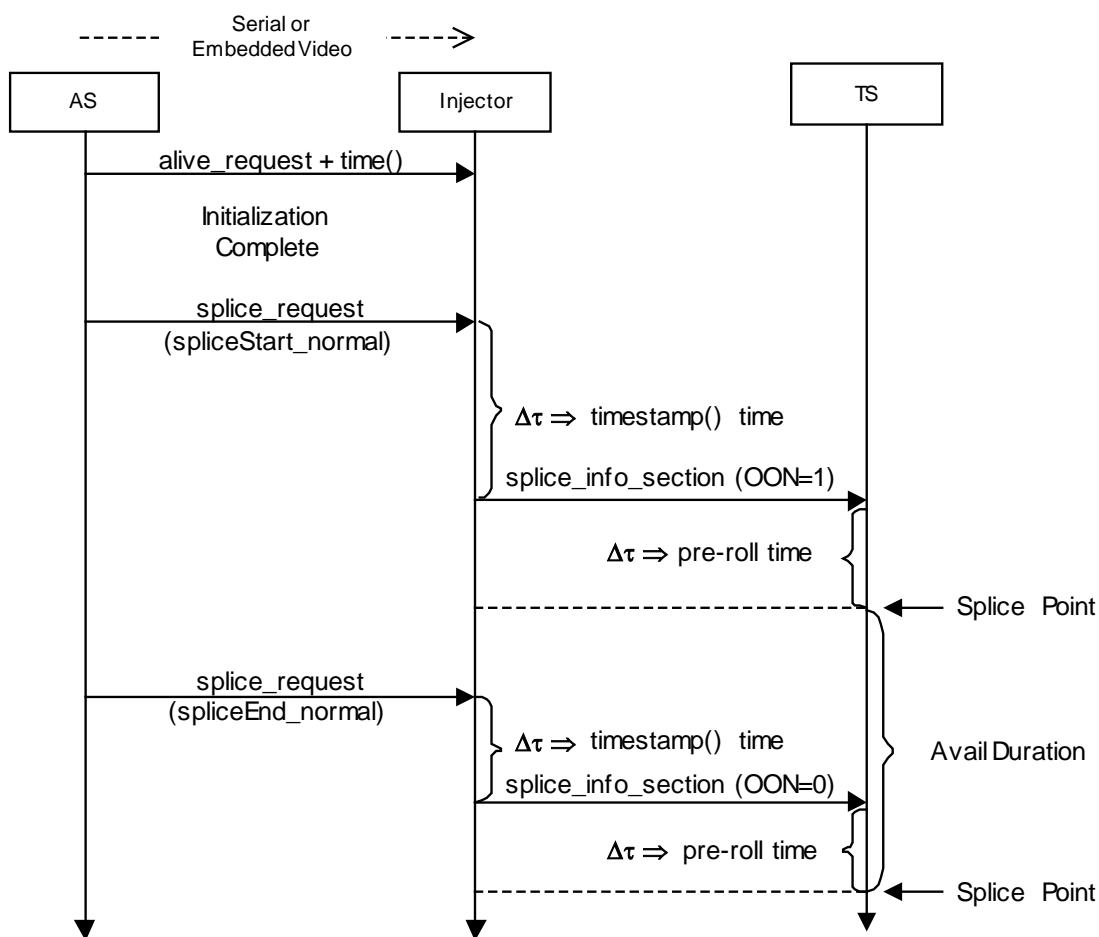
Serial or
Embedded Video

AS

Injector

TS

alive_request + time()

Initialization
Complete

splice_request
(spliceStart_normal)

$\Delta\tau \Rightarrow$ timestamp() time

splice_info_section (OON=1)

$\Delta\tau \Rightarrow$ pre-roll time

Splice Point

splice_request
(spliceEnd_normal)

$\Delta\tau \Rightarrow$ timestamp() time

Avail Duration

splice_info_section (OON=0)

$\Delta\tau \Rightarrow$ pre-roll time

Splice Point